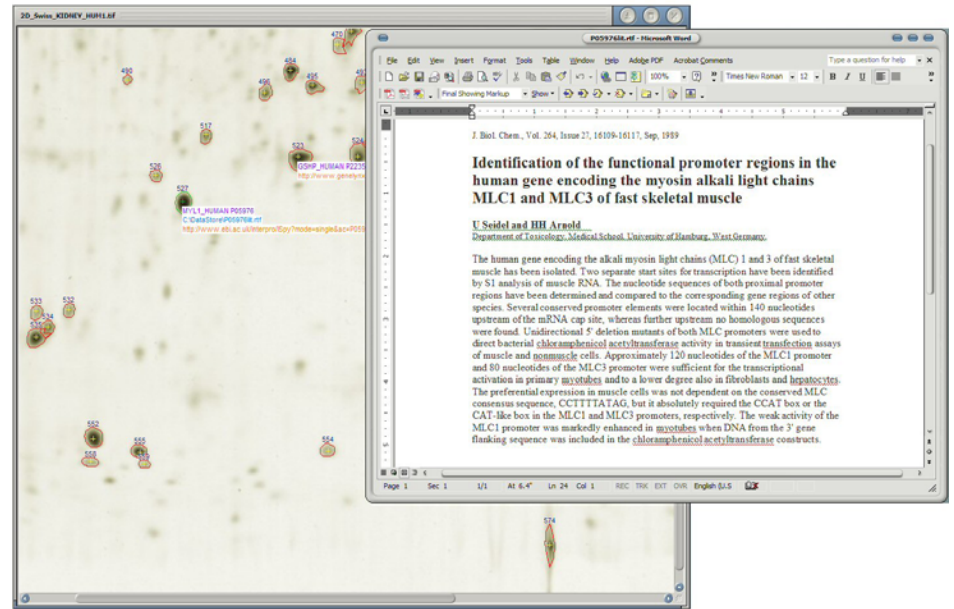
2D_Swiss_KIDNEY_HUM1.tif

470
490
484
495
496
517
523
524
526
527
MYL1_HUMAN P05976
C:\DataStore\P05976lit.rtf
http://www.ebi.ac.uk/interpro/ISpy?mode=single&ac=P05
G3HP_HUMAN P2235
http://www.genelyn
533
532
534
535
552
555
554
558
559
574

P05976lit.rtf - Microsoft Word

File Edit View Insert Format Tools Table Window Help Adobe PDF Acrobat Comments

Type a question for help

100% Times New Roman 12 B I U

Final Showing Markup Show

J. Biol. Chem., Vol. 264, Issue 27, 16109-16117, Sep, 1989

Identification of the functional promoter regions in the human gene encoding the myosin alkali light chains MLC1 and MLC3 of fast skeletal muscle

U Seidel and HH Arnold
Department of Toxicology, Medical School, University of Hamburg, West Germany.

The human gene encoding the alkali myosin light chains (MLC) 1 and 3 of fast skeletal muscle has been isolated. Two separate start sites for transcription have been identified by S1 analysis of muscle RNA. The nucleotide sequences of both proximal promoter regions have been determined and compared to the corresponding gene regions of other species. Several conserved promoter elements were located within 140 nucleotides upstream of the mRNA cap site, whereas further upstream no homologous sequences were found. Unidirectional 5' deletion mutants of both MLC promoters were used to direct bacterial chloramphenicol acetyltransferase activity in transient transfection assays of muscle and nonmuscle cells. Approximately 120 nucleotides of the MLC1 promoter and 80 nucleotides of the MLC3 promoter were sufficient for the transcriptional activation in primary myotubes and to a lower degree also in fibroblasts and hepatocytes. The preferential expression in muscle cells was not dependent on the conserved MLC consensus sequence, CCTTTTATAG, but it absolutely required the CCAT box or the CAT-like box in the MLC1 and MLC3 promoters, respectively. The weak activity of the MLC1 promoter was markedly enhanced in myotubes when DNA from the 3' gene flanking sequence was included in the chloramphenicol acetyltransferase constructs.

Page 1 Sec 1 1/1 At 6.4" Ln 24 Col 1 REC TRK EXT OVR English (U.S